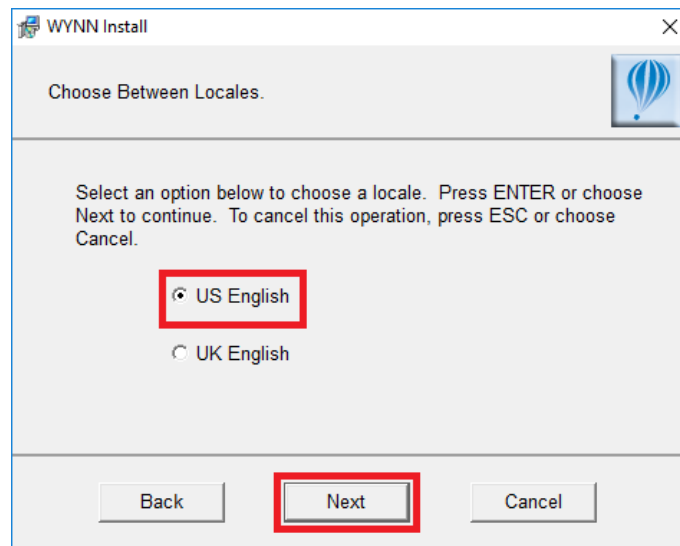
WYNN Install

×

Choose Between Locales.

Select an option below to choose a locale. Press ENTER or choose Next to continue. To cancel this operation, press ESC or choose Cancel.

US English

UK English

Back

Next

Cancel